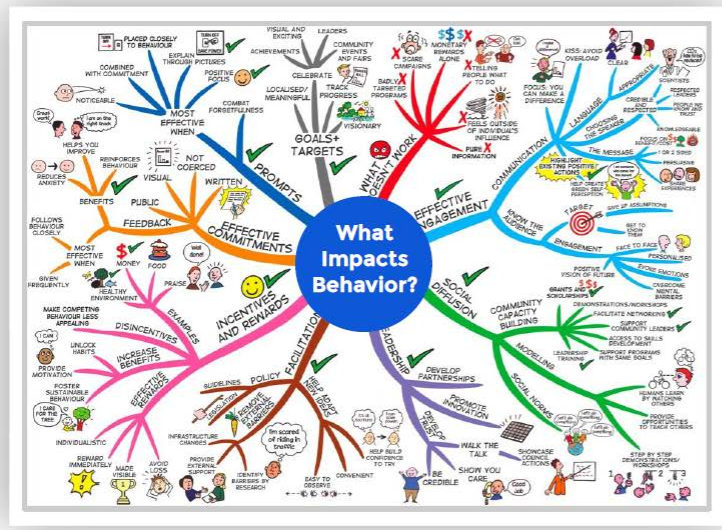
What Impacts Behavior?

PROMPTS
MOST EFFECTIVE WHEN
PLACED CLOSELY TO BEHAVIOUR
EXPLAIN THROUGH PICTURES
COMBINED WITH COMMITMENT
NOTICEABLE
POSITIVE FOCUS
COMBAT FORGETFULNESS

GOALS + TARGETS
VISUAL AND EXCITING
ACHIEVEMENTS
LEADERS
CELEBRATE
COMMUNITY EVENTS AND FAIRS
LOCALISED/ MEANINGFUL
TRACK PROGRESS
VISIONARY

WHAT DOESN'T WORK
SCARE CAMPAIGNS
MONETARY REWARDS ALONE
BADLY TARGETED PROGRAMS
TELLING PEOPLE WHAT TO DO
FEELS OUTSIDE OF INDIVIDUAL'S INFLUENCE
PURE INFORMATION

EFFECTIVE ENGAGEMENT
COMMUNICATION
LANGUAGE
APPROPRIATE
KISS: AVOID OVERLOAD
CLEAR
FOCUS: YOU CAN MAKE A DIFFERENCE
CHOOSING THE SPEAKER
CREDIBLE AND RESPECTED
SCIENTISTS
RESPECTED LEADERS
PEOPLE WE KNOW AND TRUST
THE MESSAGE
KNOWLEDGEABLE
FOCUS ON BENEFITS
PERSUASIVE
SHARE EXPERIENCES
HIGHLIGHT EXISTING POSITIVE ACTIONS
HELP CREATE GREEN SELF PERCEPTION
KNOW THE AUDIENCE
TARGET
GIVE UP ASSUMPTIONS
GET TO KNOW THEM
ENGAGEMENT
FACE TO FACE
PERSONALISED
EVOKE EMOTIONS
POSITIVE VISION OF FUTURE
OVERCOME MENTAL BARRIERS

SOCIAL DIFFUSION
GRANTS AND SCHOLARSHIPS
COMMUNITY CAPACITY BUILDING
DEMONSTRATIONS/WORKSHOPS
FACILITATE NETWORKING
SUPPORT COMMUNITY LEADERS
ACCESS TO SKILLS DEVELOPMENT
LEADERSHIP TRAINING
SUPPORT PROGRAMS WITH SAME GOALS
MODELLING
SOCIAL NORMS
HUMANS LEARN BY WATCHING OTHERS
PROVIDE OPPORTUNITIES TO TEACH OTHERS
STEP BY STEP DEMONSTRATIONS/ WORKSHOPS

LEADERSHIP
DEVELOP PARTNERSHIPS
PROMOTE INNOVATION
DEVELOP TRUST
WALK THE TALK
SHOWCASE COUNCIL ACTIONS
BE CREDIBLE
SHOW YOU CARE
Good Job

FACILITATION
HELP ADOPT NEW HABITS
HELP BUILD CONFIDENCE TO TRY
EASY TO OBSERVE
CONVENIENT
I'm scared of riding in traffic
REMOVE EXTERNAL BARRIERS
POLICY
GUIDELINES
LEGISLATION
INFRASTRUCTURE CHANGES
PROVIDE EXTERNAL SUPPORT
IDENTIFY BARRIERS BY RESEARCH

INCENTIVES AND REWARDS
EXAMPLES
DISINCENTIVES
MAKE COMPETING BEHAVIOUR LESS APPEALING
INCREASE BENEFITS
UNLOCK HABITS
PROVIDE MOTIVATION
FOSTER SUSTAINABLE BEHAVIOUR
I DARE FOR THE TREE
EFFECTIVE REWARDS
INDIVIDUALISTIC
REWARD IMMEDIATELY
MADE VISIBLE
AVOID LOSS
MONEY
FOOD
PRAISE
Well done!
HEALTHY ENVIRONMENT

EFFECTIVE COMMITMENTS
WRITTEN
PUBLIC
NOT COERCED
VISUAL
FEEDBACK
BENEFITS
REINFORCES BEHAVIOUR
HELPS YOU IMPROVE
REDUCES ANXIETY
Great work!
I am on the right track
FOLLOWS BEHAVIOUR CLOSELY
MOST EFFECTIVE WHEN
GIVEN FREQUENTLY